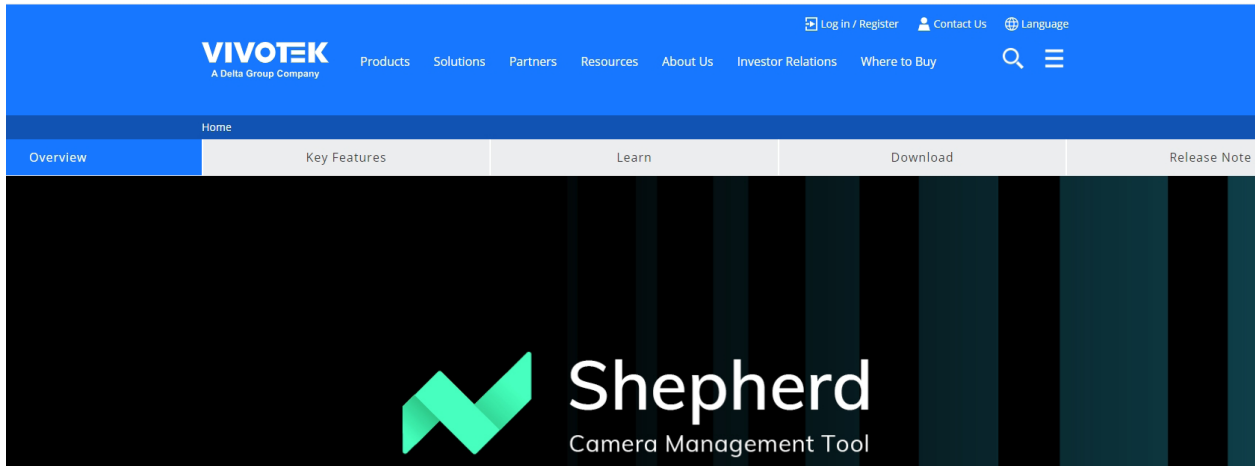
Log in / Register Contact Us Language

VIVOTEK
A Delta Group Company

Products Solutions Partners Resources About Us Investor Relations Where to Buy

Home

Overview Key Features Learn Download Release Note

Shepherd
Camera Management Tool